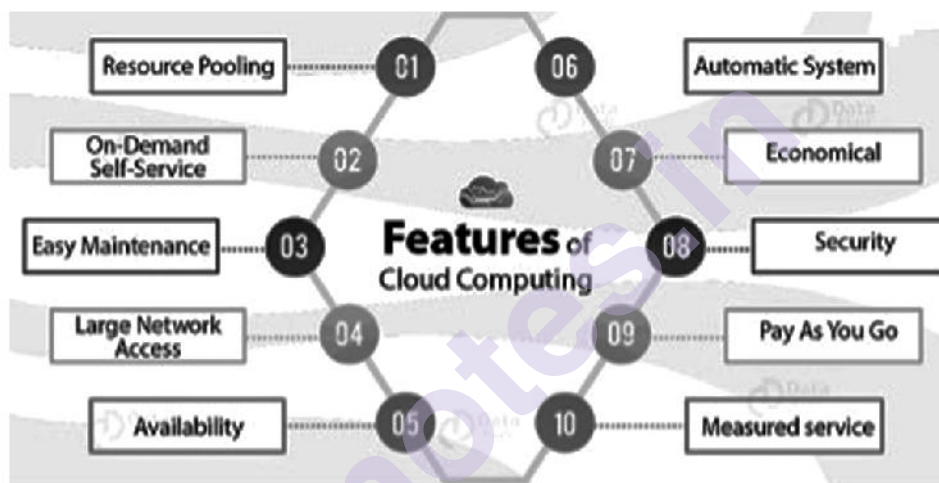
Resource Pooling 01

On-Demand Self-Service 02

Easy Maintenance 03

Large Network Access 04

Availability 05

Features of Cloud Computing

06 Automatic System

07 Economical

08 Security

09 Pay As You Go

10 Measured service